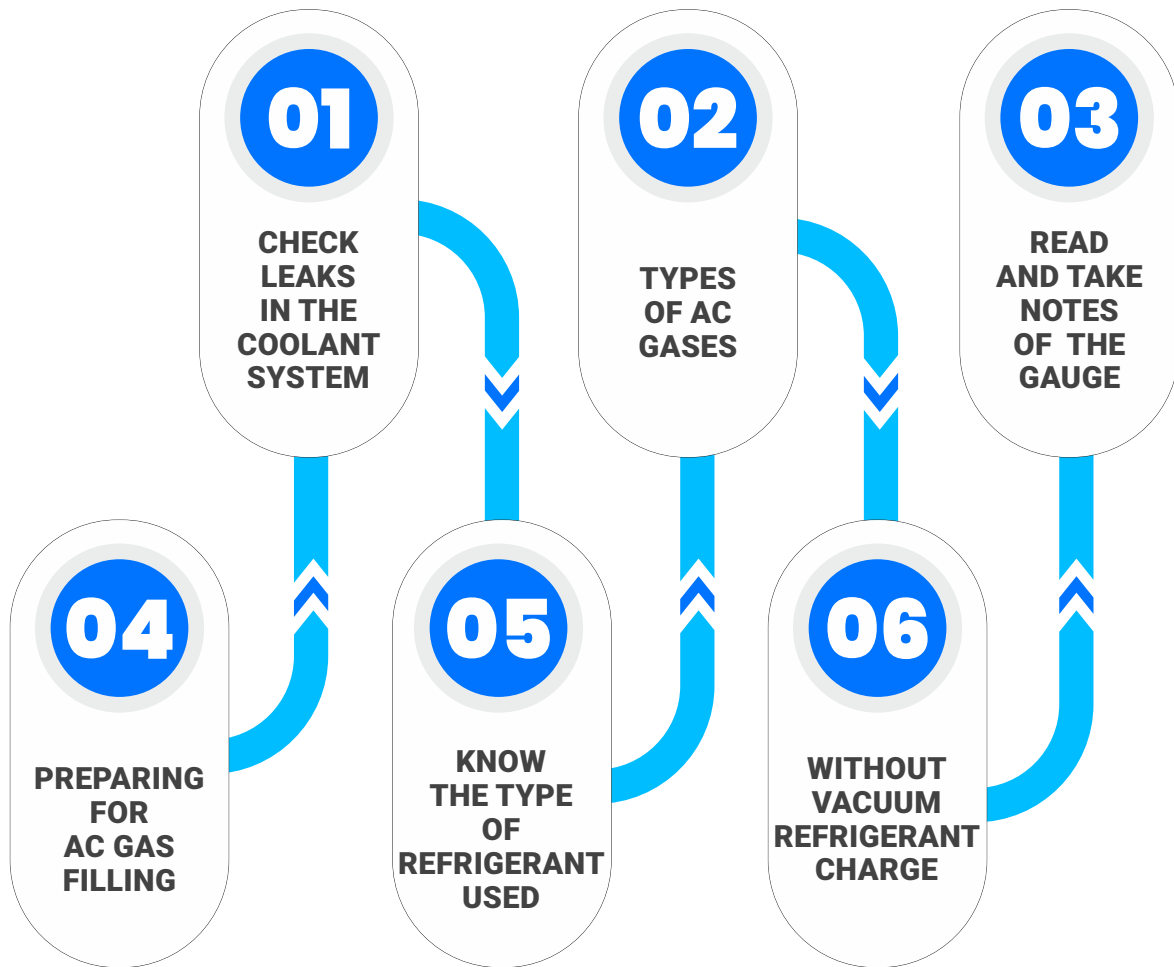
01

CHECK LEAKS IN THE COOLANT SYSTEM

02

TYPES OF AC GASES

03

READ AND TAKE NOTES OF THE GAUGE

04

PREPARING FOR AC GAS FILLING

05

KNOW THE TYPE OF REFRIGERANT USED

06

WITHOUT VACUUM REFRIGERANT CHARGE